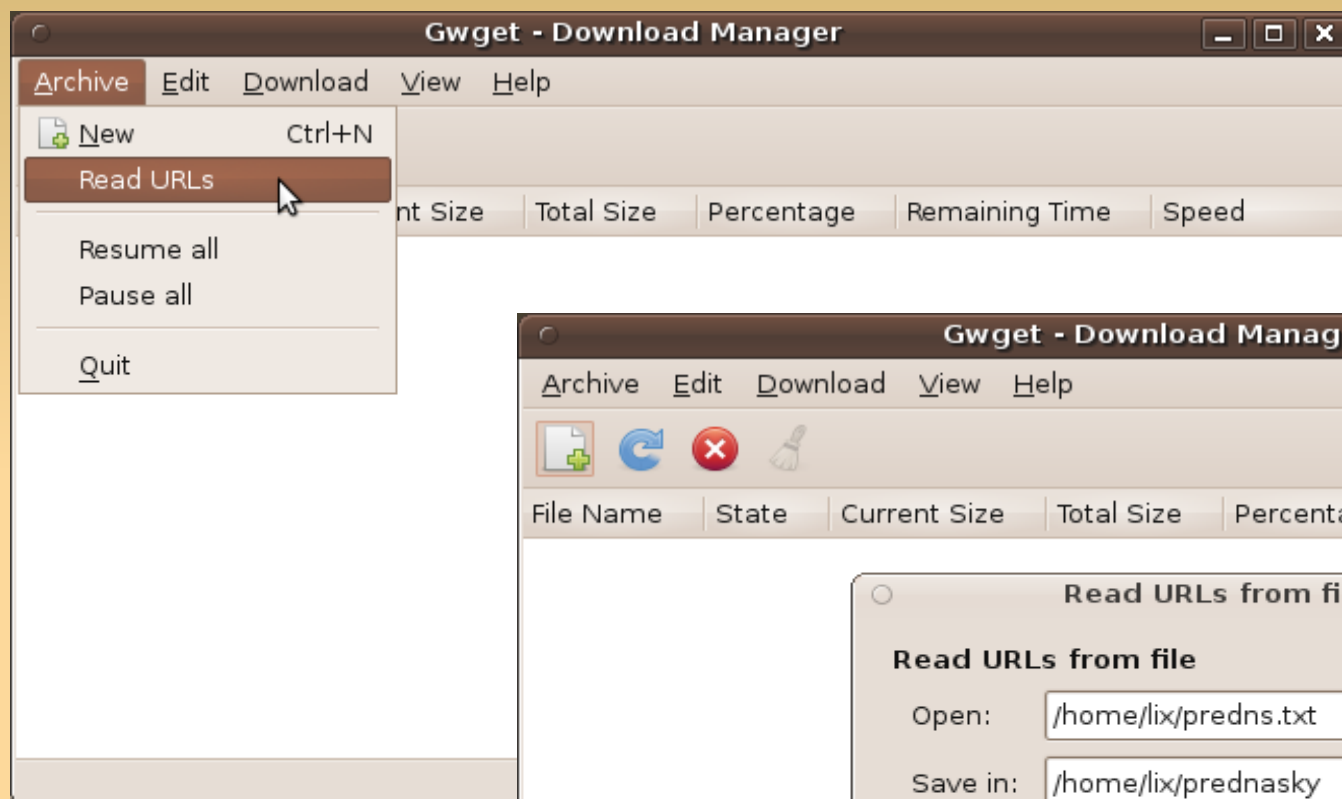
Gwget - Download Manager

Archive Edit Download View Help

New Ctrl+N
Read URLs
Resume all
Pause all
Quit

nt Size | Total Size | Percentage | Remaining Time | Speed

Gwget - Download Manag

Archive Edit Download View Help

File Name | State | Current Size | Total Size | Percenta

Read URLs from fi

Read URLs from file

Open: /home/lix/predns.txt

Save in: /home/lix/prednasky